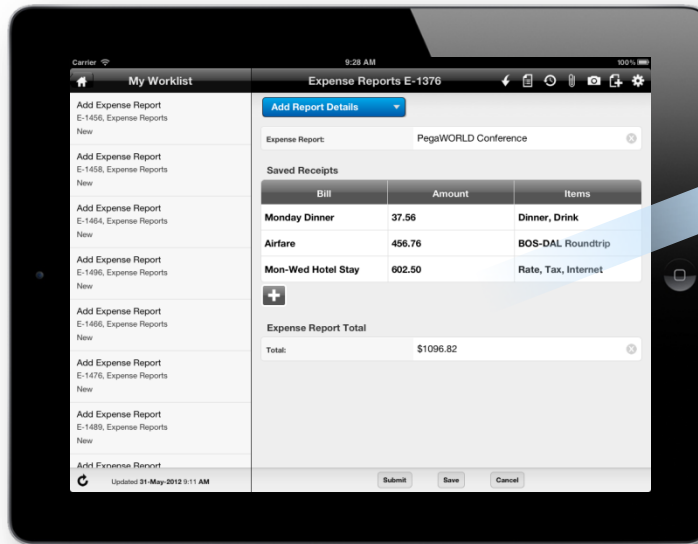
Carrier
9:28 AM
100 %

My Worklist
Expense Reports E-1376

Add Expense Report
E-1456, Expense Reports
New

Add Expense Report
E-1458, Expense Reports
New

Add Expense Report
E-1464, Expense Reports
New

Add Expense Report
E-1496, Expense Reports
New

Add Expense Report
E-1466, Expense Reports
New

Add Expense Report
E-1476, Expense Reports
New

Add Expense Report
E-1489, Expense Reports
New

Add Expense Report

Updated 31-May-2012 9:11 AM

Add Report Details

Expense Report: PegaWORLD Conference

Saved Receipts

| Bill | Amount | Items |
|---|---|---|
| Monday Dinner | 37.56 | Dinner, Drink |
| Airfare | 456.76 | BOS-DAL Roundtrip |
| Mon-Wed Hotel Stay | 602.50 | Rate, Tax, Internet |

Expense Report Total

Total: $1096.82

Submit
Save
Cancel